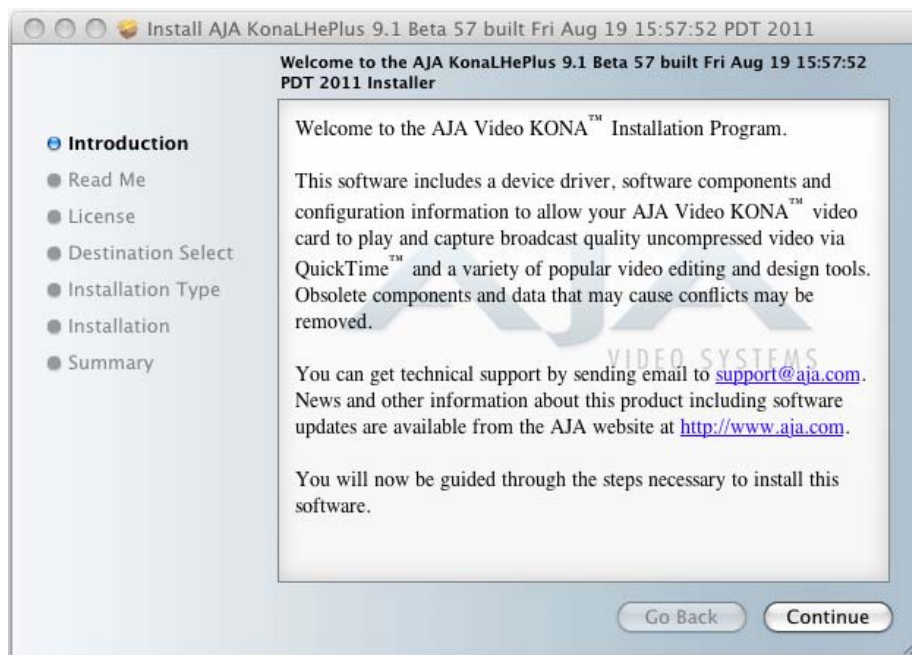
Install AJA KonaLHePlus 9.1 Beta 57 built Fri Aug 19 15:57:52 PDT 2011

Welcome to the AJA KonaLHePlus 9.1 Beta 57 built Fri Aug 19 15:57:52 PDT 2011 Installer

Introduction
Read Me
License
Destination Select
Installation Type
Installation
Summary

Welcome to the AJA Video KONA™ Installation Program.

This software includes a device driver, software components and configuration information to allow your AJA Video KONA™ video card to play and capture broadcast quality uncompressed video via QuickTime™ and a variety of popular video editing and design tools. Obsolete components and data that may cause conflicts may be removed.

AJA VIDEO SYSTEMS

You can get technical support by sending email to support@aja.com. News and other information about this product including software updates are available from the AJA website at http://www.aja.com.

You will now be guided through the steps necessary to install this software.

Go Back
Continue